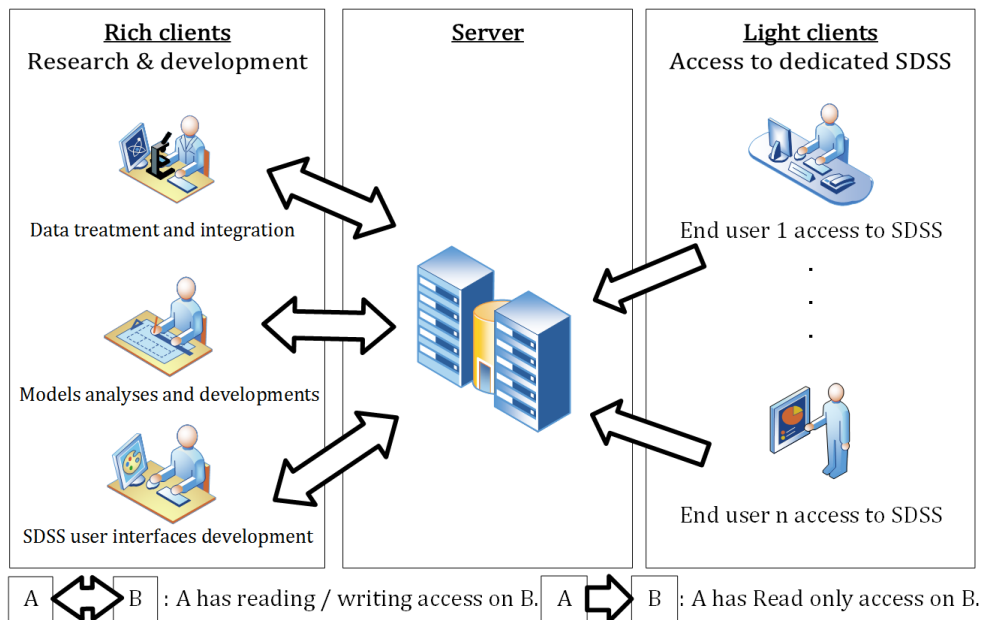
Rich clients
Research & development

Data treatment and integration

Models analyses and developments

SDSS user interfaces development

Server

Light clients
Access to dedicated SDSS

End user 1 access to SDSS

.
.
.

End user n access to SDSS

A B : A has reading / writing access on B. A B : A has Read only access on B.